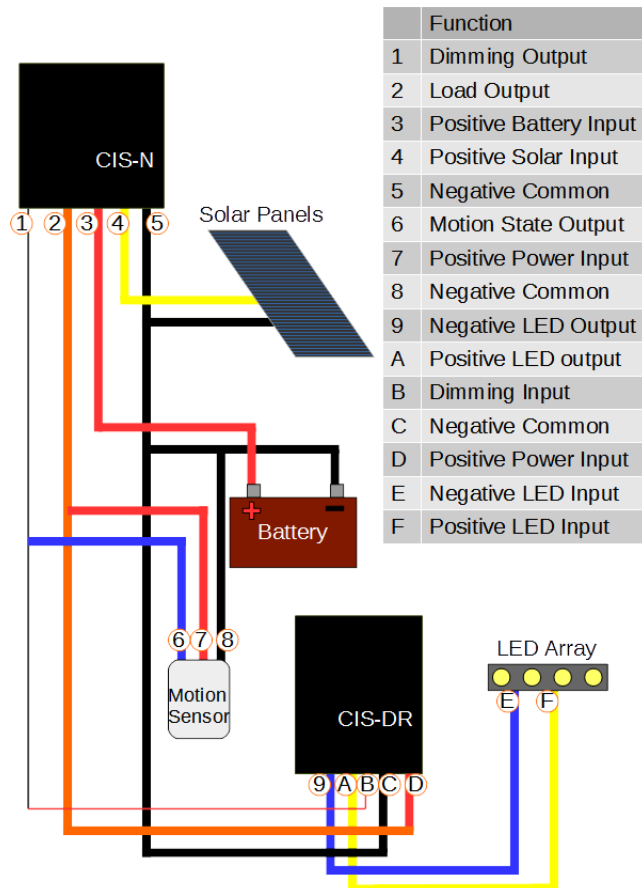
CIS-N

1 2 3 4 5

Solar Panels

| | Function |
|---|---|
| 1 | Dimming Output |
| 2 | Load Output |
| 3 | Positive Battery Input |
| 4 | Positive Solar Input |
| 5 | Negative Common |
| 6 | Motion State Output |
| 7 | Positive Power Input |
| 8 | Negative Common |
| 9 | Negative LED Output |
| A | Positive LED output |
| B | Dimming Input |
| C | Negative Common |
| D | Positive Power Input |
| E | Negative LED Input |
| F | Positive LED Input |

+ -
Battery

6 7 8
Motion Sensor

CIS-DR

9 A B C D

LED Array
E F